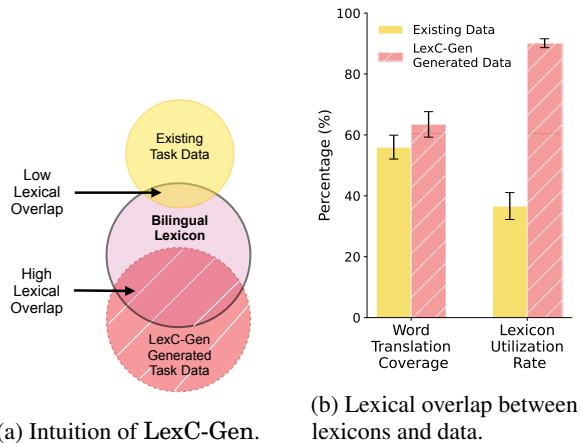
Existing Task Data

Low Lexical Overlap

Bilingual Lexicon

High Lexical Overlap

LexC-Gen Generated Task Data

(a) Intuition of LexC-Gen.

Existing Data

LexC-Gen Generated Data

Percentage (%)

100

80

60

40

20

0

Word Translation Coverage

Lexicon Utilization Rate

(b) Lexical overlap between lexicons and data.